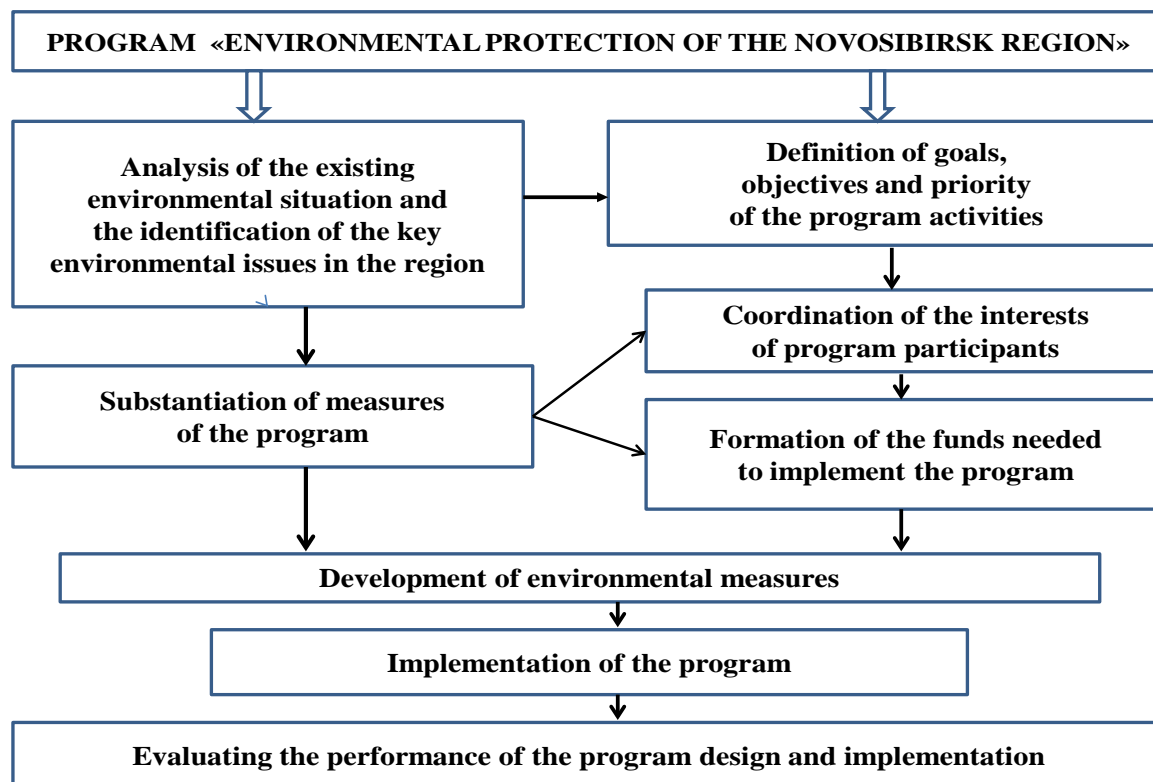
PROGRAM «ENVIRONMENTAL PROTECTION OF THE NOVOSIBIRSK REGION»

Analysis of the existing environmental situation and the identification of the key environmental issues in the region

Definition of goals, objectives and priority of the program activities

Coordination of the interests of program participants

Substantiation of measures of the program

Formation of the funds needed to implement the program

Development of environmental measures

Implementation of the program

Evaluating the performance of the program design and implementation